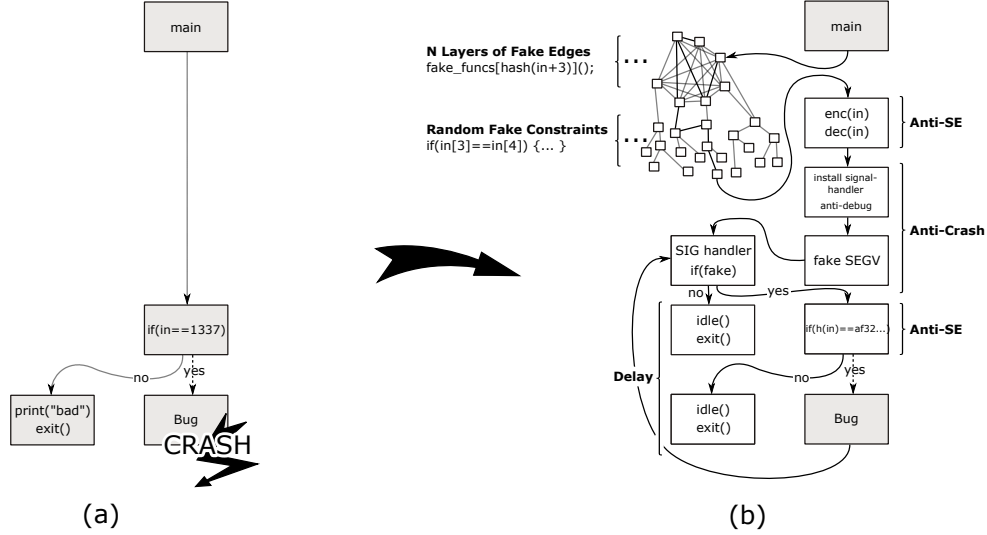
main

if(in==1337)

no

yes

print("bad")
exit()

Bug

CRASH

(a)

N Layers of Fake Edges
fake_funcs[hash(in+3)]();

Random Fake Constraints
if(in[3]==in[4]) {... }

main

enc(in)
dec(in)

Anti-SE

install signal-handler
anti-debug

Anti-Crash

SIG handler
if(fake)

fake SEGV

no

yes

idle()
exit()

if(h(in)==af32...)

Anti-SE

Delay

no

yes

idle()
exit()

Bug

(b)